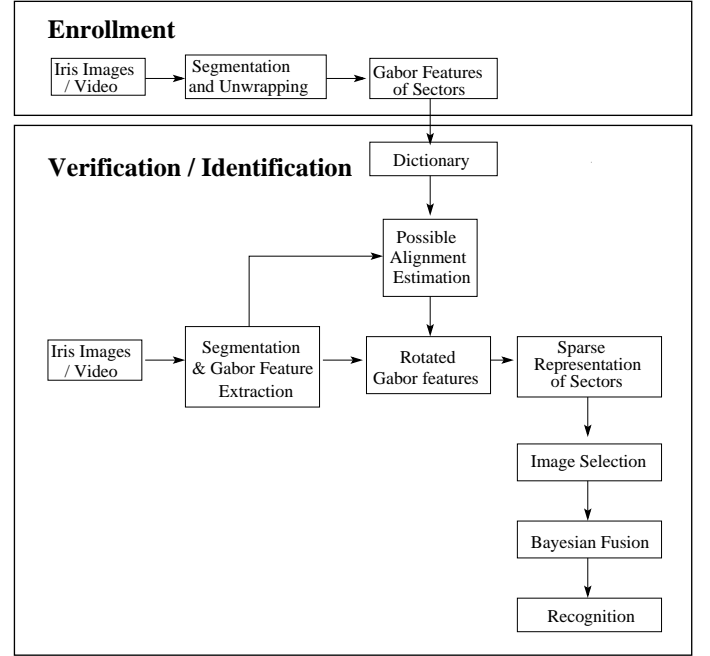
Enrollment

Iris Images / Video

Segmentation and Unwrapping

Gabor Features of Sectors

Verification / Identification

Dictionary

Possible Alignment Estimation

Iris Images / Video

Segmentation & Gabor Feature Extraction

Rotated Gabor features

Sparse Representation of Sectors

Image Selection

Bayesian Fusion

Recognition